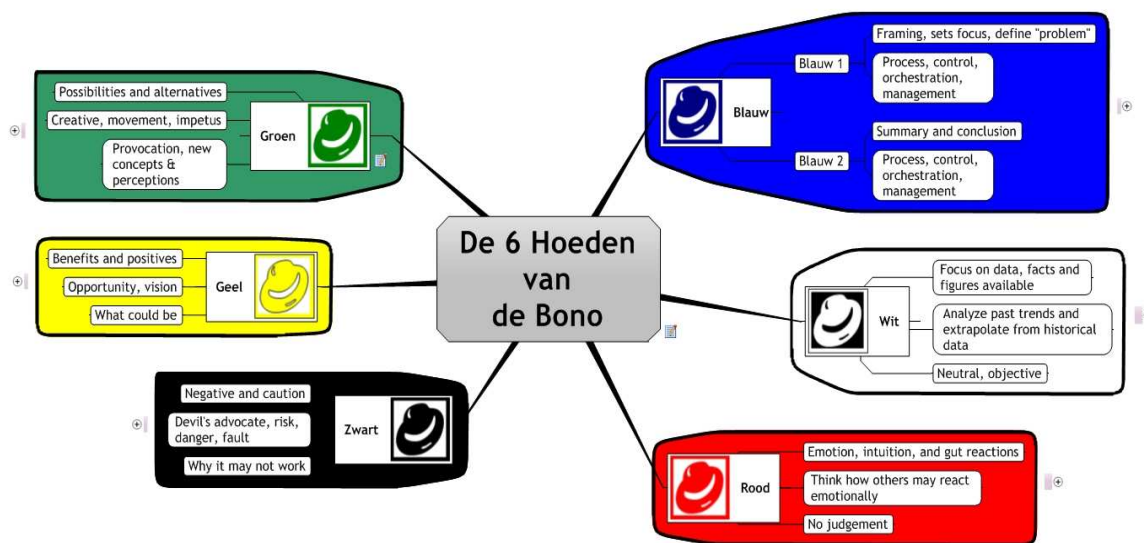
De 6 Hoeden van de Bono

Groen
Possibilities and alternatives
Creative, movement, impetus
Provocation, new concepts & perceptions

Blauw
Blauw 1
Framing, sets focus, define "problem"
Process, control, orchestration, management
Blauw 2
Summary and conclusion
Process, control, orchestration, management

Geel
Benefits and positives
Opportunity, vision
What could be

Wit
Focus on data, facts and figures available
Analyze past trends and extrapolate from historical data
Neutral, objective

Zwart
Negative and caution
Devil's advocate, risk, danger, fault
Why it may not work

Rood
Emotion, intuition, and gut reactions
Think how others may react emotionally
No judgement